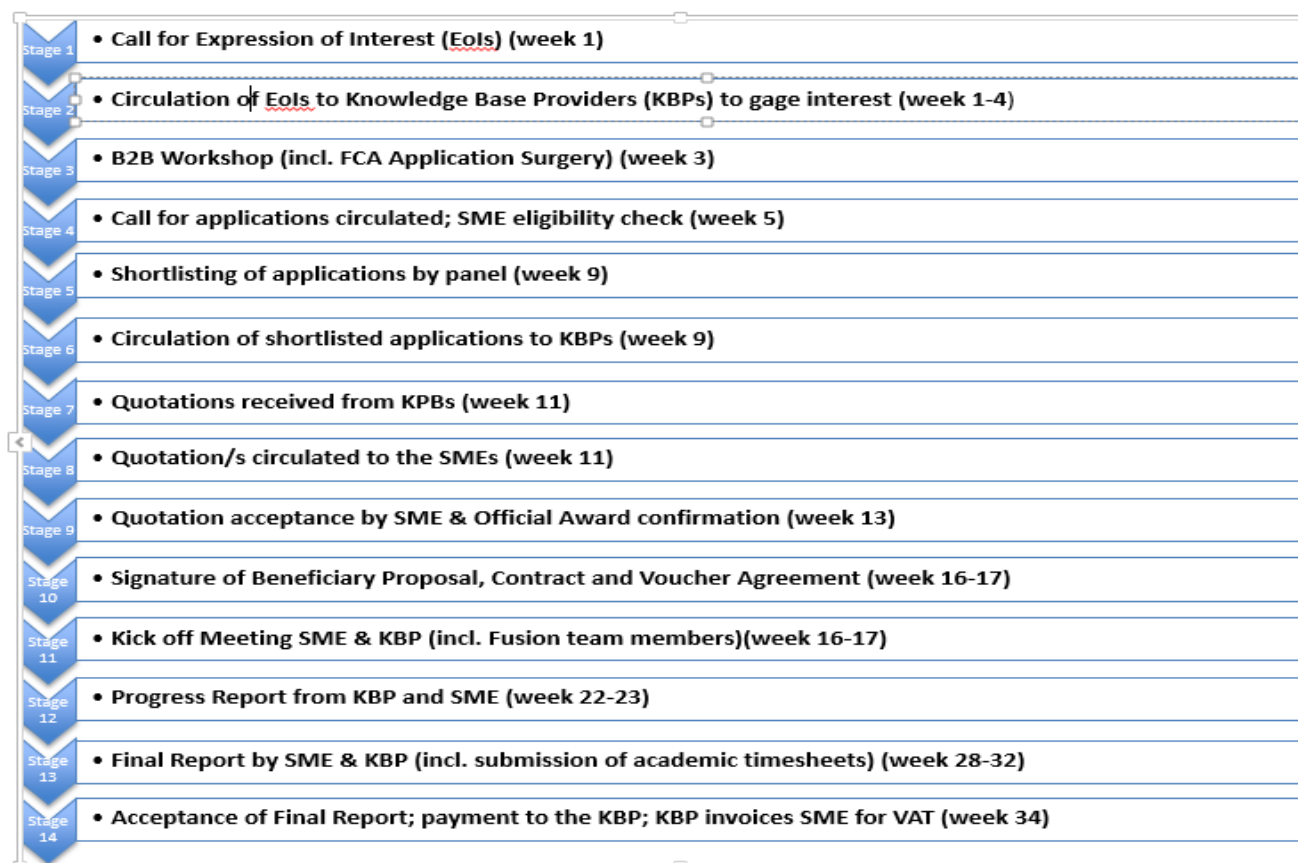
Stage 1
• Call for Expression of Interest (EoIs) (week 1)

Stage 2
• Circulation of EoIs to Knowledge Base Providers (KBPs) to gage interest (week 1-4)

Stage 3
• B2B Workshop (incl. FCA Application Surgery) (week 3)

Stage 4
• Call for applications circulated; SME eligibility check (week 5)

Stage 5
• Shortlisting of applications by panel (week 9)

Stage 6
• Circulation of shortlisted applications to KBPs (week 9)

Stage 7
• Quotations received from KPBs (week 11)

Stage 8
• Quotation/s circulated to the SMEs (week 11)

Stage 9
• Quotation acceptance by SME & Official Award confirmation (week 13)

Stage 10
• Signature of Beneficiary Proposal, Contract and Voucher Agreement (week 16-17)

Stage 11
• Kick off Meeting SME & KBP (incl. Fusion team members)(week 16-17)

Stage 12
• Progress Report from KBP and SME (week 22-23)

Stage 13
• Final Report by SME & KBP (incl. submission of academic timesheets) (week 28-32)

Stage 14
• Acceptance of Final Report; payment to the KBP; KBP invoices SME for VAT (week 34)